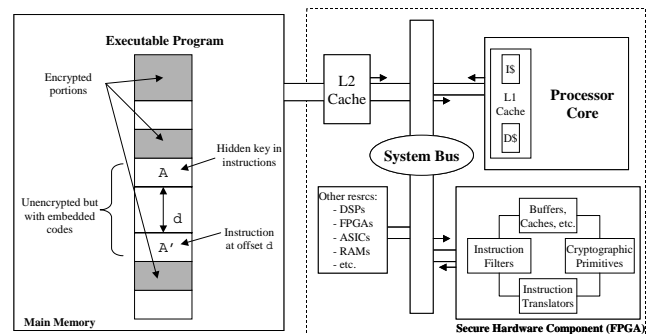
Executable Program

Encrypted portions

Hidden key in instructions

A

d

A'

Unencrypted but with embedded codes

Instruction at offset d

Main Memory

L2 Cache

System Bus

I$

L1 Cache

D$

Processor Core

Other resrcs:
- DSPs
- FPGAs
- ASICs
- RAMs
- etc.

Buffers, Caches, etc.

Instruction Filters

Cryptographic Primitives

Instruction Translators

Secure Hardware Component (FPGA)